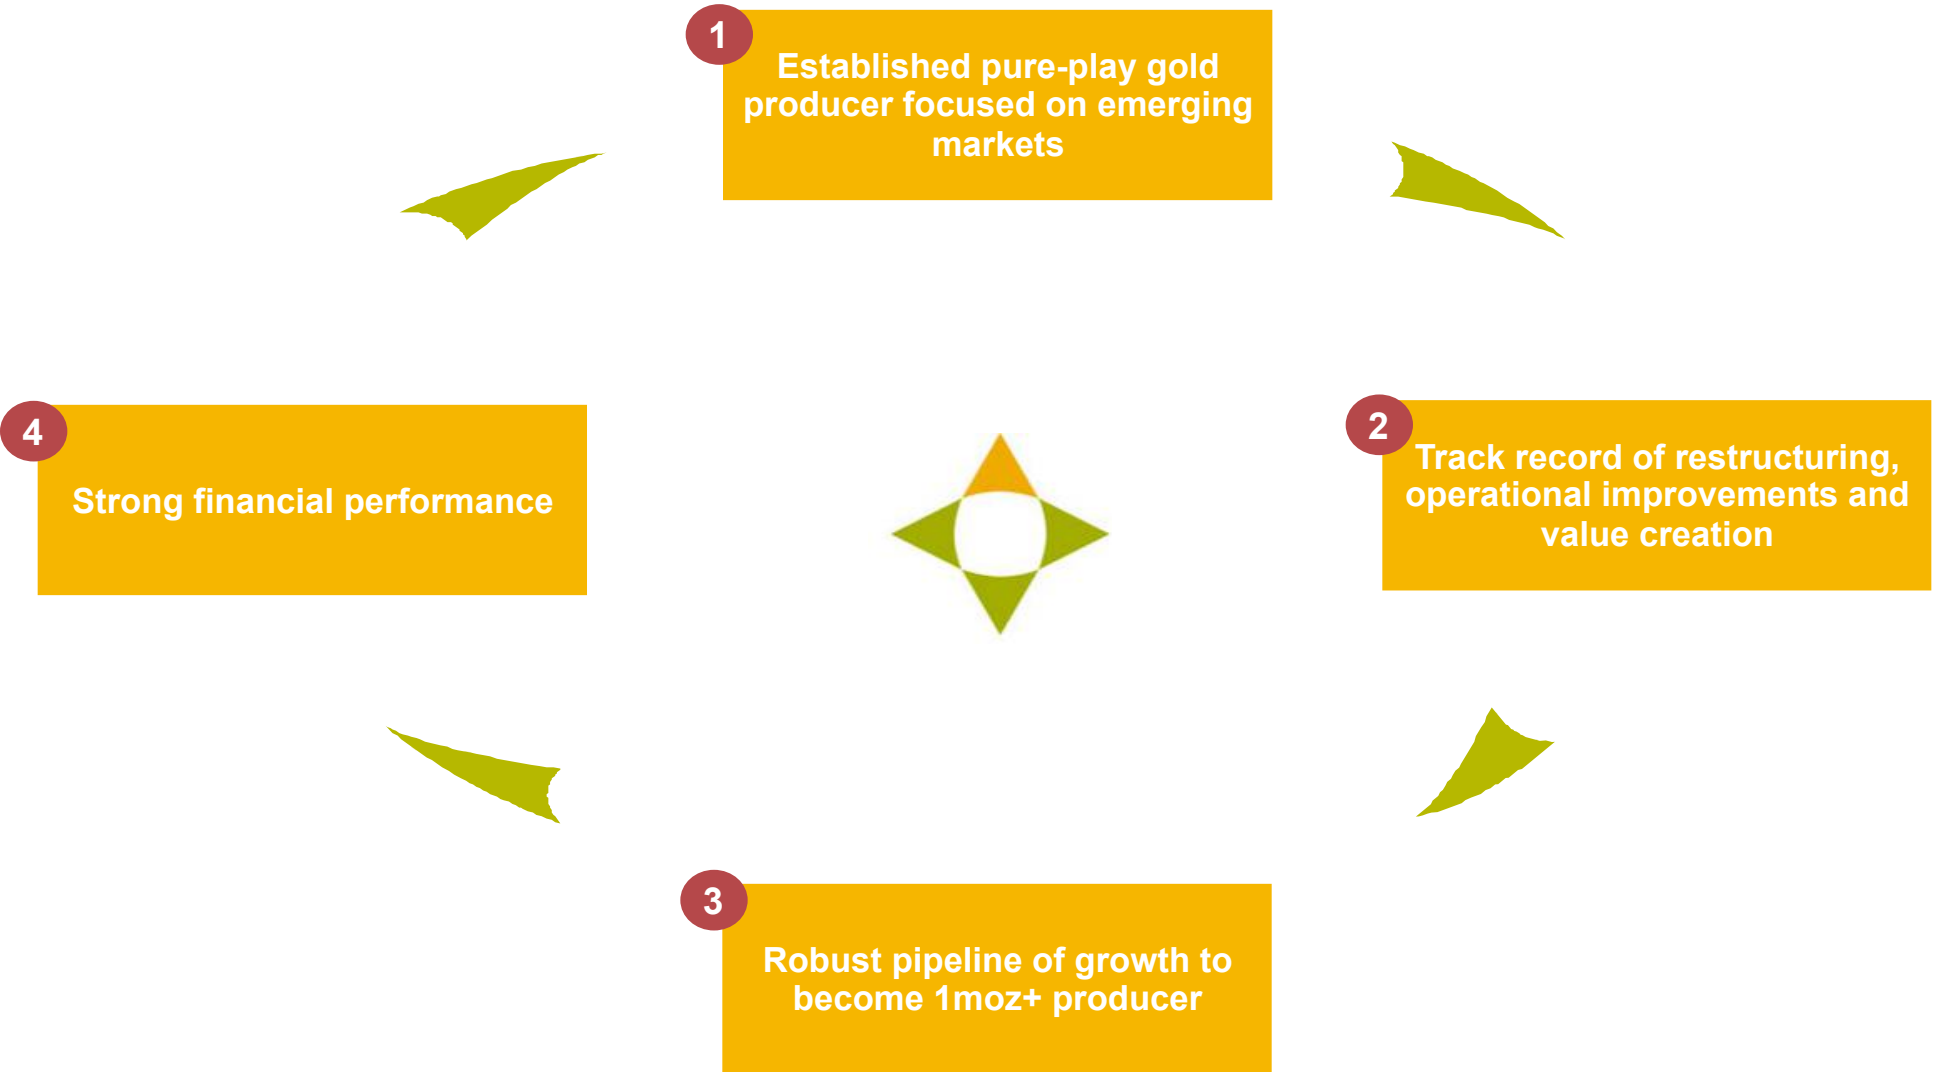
1
Established pure-play gold producer focused on emerging markets

2
Track record of restructuring, operational improvements and value creation

3
Robust pipeline of growth to become 1moz+ producer

4
Strong financial performance